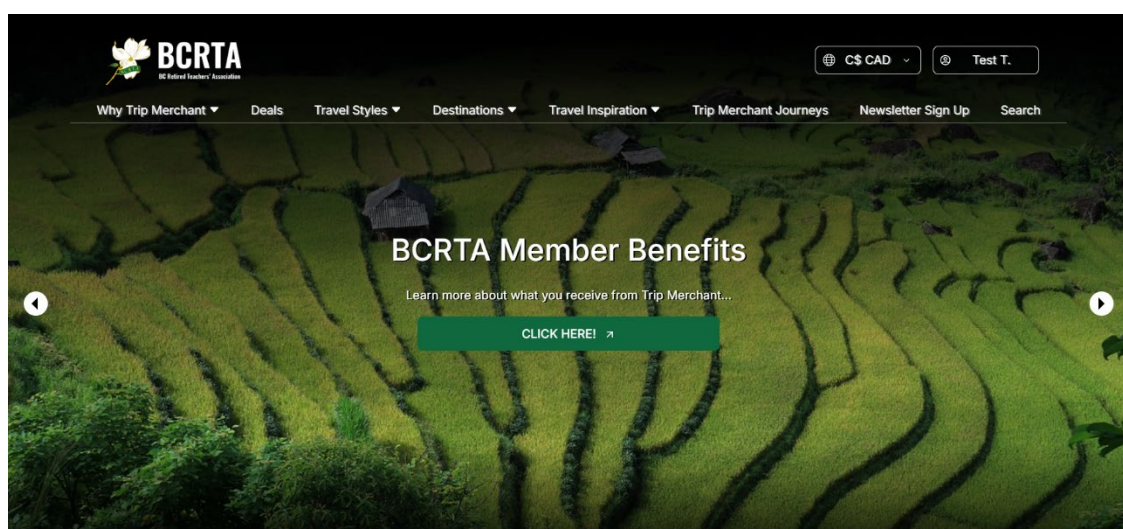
BCRTA
BC Retired Teachers' Association

C$ CAD

Test T.

Why Trip Merchant ▾ Deals Travel Styles ▾ Destinations ▾ Travel Inspiration ▾ Trip Merchant Journeys Newsletter Sign Up Search

BCRTA Member Benefits

Learn more about what you receive from Trip Merchant...

CLICK HERE! ↗